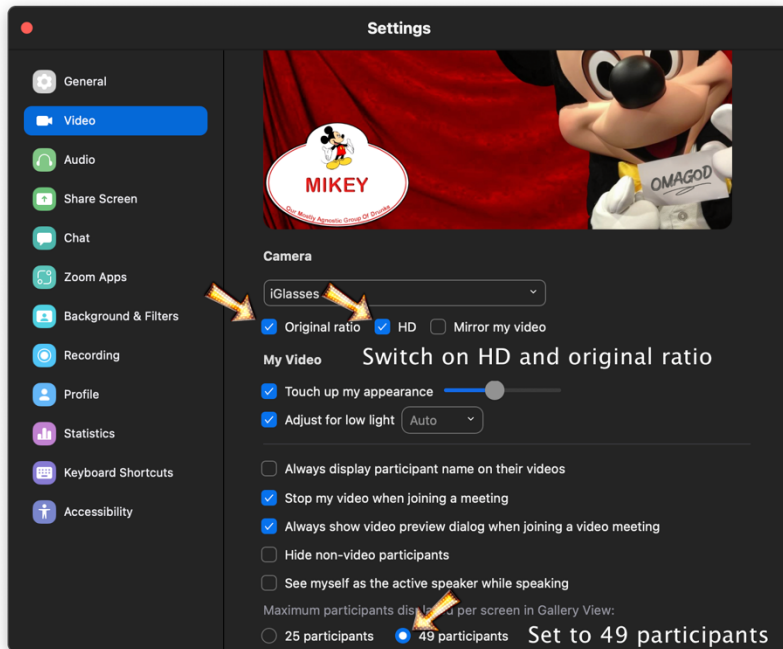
Settings

General
Video
Audio
Share Screen
Chat
Zoom Apps
Background & Filters
Recording
Profile
Statistics
Keyboard Shortcuts
Accessibility

MIKEY
Our Mostly Agnostic Group Of Drunks
OMAGOD

Camera
iGlasses
Original ratio
HD
Mirror my video

My Video
Switch on HD and original ratio
Touch up my appearance
Adjust for low light
Auto

Always display participant name on their videos
Stop my video when joining a meeting
Always show video preview dialog when joining a video meeting
Hide non-video participants
See myself as the active speaker while speaking

Maximum participants dis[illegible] per screen in Gallery View:
25 participants
49 participants
Set to 49 participants